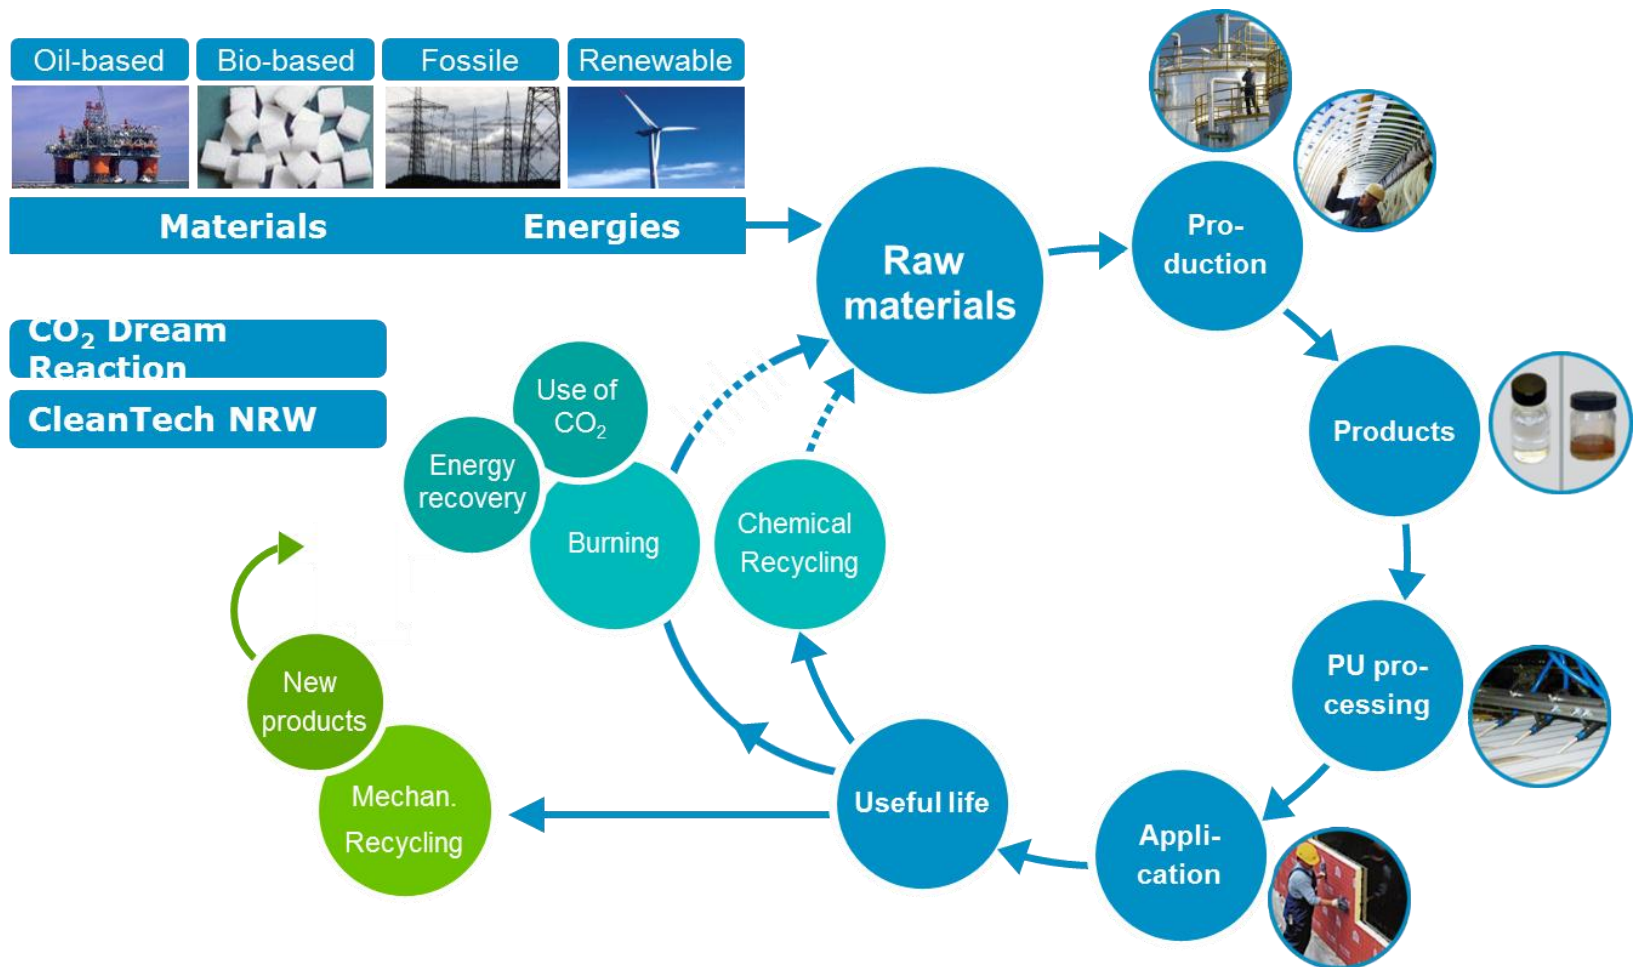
Oil-based

Bio-based

Fossile

Renewable

Materials

Energies

$CO_2$ Dream Reaction

CleanTech NRW

Raw materials

Pro-duction

Products

PU pro-cessing

Appli-cation

Useful life

Chemical Recycling

Burning

Energy recovery

Use of $CO_2$

New products

Mechan. Recycling